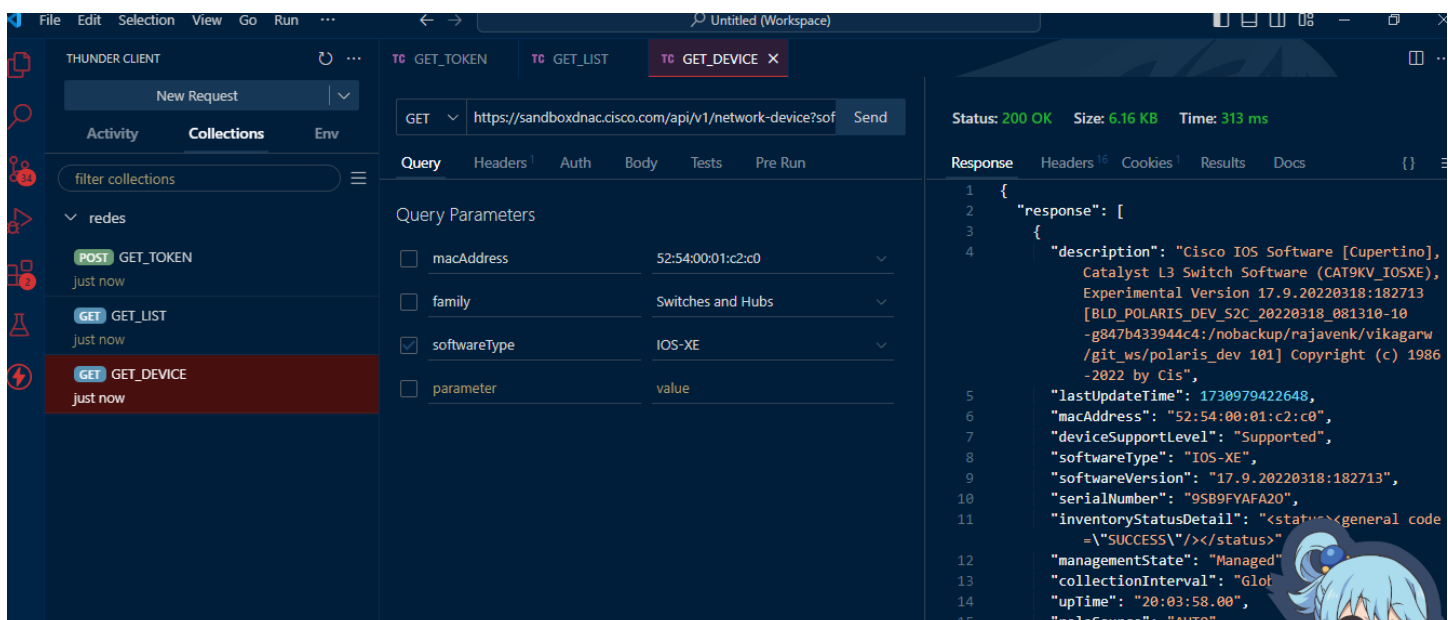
File Edit Selection View Go Run ···

Untitled (Workspace)

THUNDER CLIENT

New Request

Activity Collections Env

filter collections

redes

POST GET_TOKEN
just now

GET GET_LIST
just now

GET GET_DEVICE
just now

TC GET_TOKEN TC GET_LIST TC GET_DEVICE ×

GET https://sandboxdnac.cisco.com/api/v1/network-device?sof Send

Query Headers 1 Auth Body Tests Pre Run

Query Parameters

| | | |
|---|---|---|
| ☐ | macAddress | 52:54:00:01:c2:c0 |
| ☐ | family | Switches and Hubs |
| ☑ | softwareType | IOS-XE |
| ☐ | parameter | value |

Status: 200 OK Size: 6.16 KB Time: 313 ms

Response Headers 16 Cookies 1 Results Docs {}

1 {
2 "response": [
3 {
4 "description": "Cisco IOS Software [Cupertino], Catalyst L3 Switch Software (CAT9KV_IOSXE), Experimental Version 17.9.20220318:182713 [BLD_POLARIS_DEV_S2C_20220318_081310-10 -g847b433944c4:/nobackup/rajavenk/vikagarw /git_ws/polaris_dev 101] Copyright (c) 1986 -2022 by Cis",
5 "lastUpdateTime": 1730979422648,
6 "macAddress": "52:54:00:01:c2:c0",
7 "deviceSupportLevel": "Supported",
8 "softwareType": "IOS-XE",
9 "softwareVersion": "17.9.20220318:182713",
10 "serialNumber": "9SB9FYAFA2O",
11 "inventoryStatusDetail": "<status><general code =\"SUCCESS\"/></status>"
12 "managementState": "Managed"
13 "collectionInterval": "Glob
14 "upTime": "20:03:58.00",